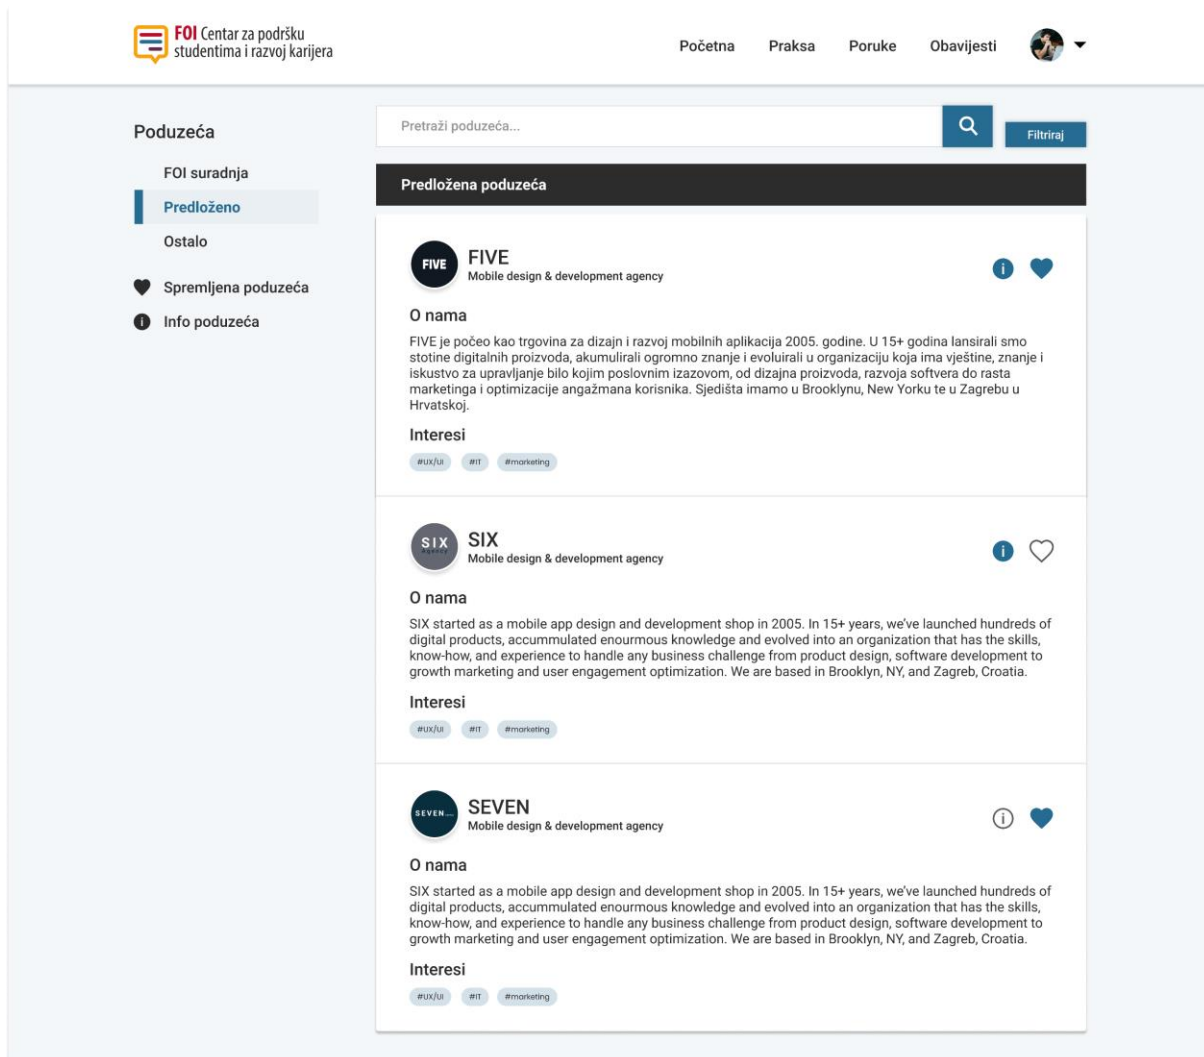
FOI Centar za podršku studentima i razvoj karijera

Početna Praksa Poruke Obavijesti

Poduzeća

FOI suradnja

Predloženo

Ostalo

Spremljena poduzeća

Info poduzeća

Pretraži poduzeća...

Filtriraj

Predložena poduzeća

FIVE

FIVE

Mobile design & development agency

O nama

FIVE je počeo kao trgovina za dizajn i razvoj mobilnih aplikacija 2005. godine. U 15+ godina lansirali smo stotine digitalnih proizvoda, akumulirali ogromno znanje i evoluirali u organizaciju koja ima vještine, znanje i iskustvo za upravljanje bilo kojim poslovnim izazovom, od dizajna proizvoda, razvoja softvera do rasta marketinga i optimizacije angažmana korisnika. Sjedišta imamo u Brooklynu, New Yorku te u Zagrebu u Hrvatskoj.

Interesi

#UX/UI #IT #marketing

SIX

SIX

Mobile design & development agency

O nama

SIX started as a mobile app design and development shop in 2005. In 15+ years, we've launched hundreds of digital products, accummulated enourmous knowledge and evolved into an organization that has the skills, know-how, and experience to handle any business challenge from product design, software development to growth marketing and user engagement optimization. We are based in Brooklyn, NY, and Zagreb, Croatia.

Interesi

#UX/UI #IT #marketing

SEVEN

SEVEN

Mobile design & development agency

O nama

SIX started as a mobile app design and development shop in 2005. In 15+ years, we've launched hundreds of digital products, accummulated enourmous knowledge and evolved into an organization that has the skills, know-how, and experience to handle any business challenge from product design, software development to growth marketing and user engagement optimization. We are based in Brooklyn, NY, and Zagreb, Croatia.

Interesi

#UX/UI #IT #marketing